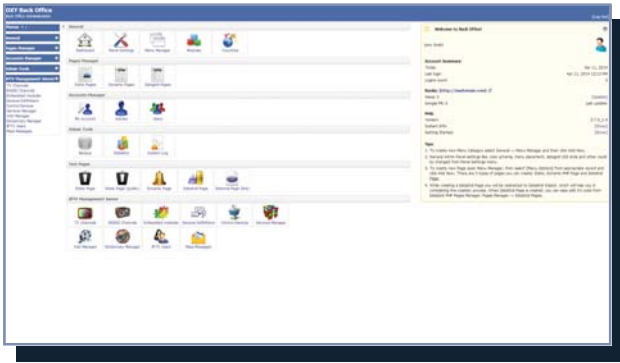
DIY Back Office
Back Office Administrator
Log Out

Menu
General
Pages Manager
Accounts Manager
Admin Tools
IPTV Management Server
TV Channels
Embedded Youtube
Device Definitions
Control Devices
Services Manager
VOD Manager
Dictionary Manager
IPTV Users
Mass Manager

General
Dashboard
Panel Settings
Menu Manager
Modules
Countries

Pages Manager
Static Pages
Dynamic Pages
Detailed Pages

Accounts Manager
My Account
Admins
Users

Admin Tools
Backup
Statistics
System Log

Test Pages
Static Page
Dynamic Page (public)
Dynamic Page
Detailed Page
Detailed Page (test)

IPTV Management Server
TV Channels
Embedded Youtube
Device Definitions
Control Devices
Services Manager
VOD Manager
Dictionary Manager
IPTV Users
Mass Manager

Welcome to Back Office
Account Summary
Ranks
Help
Tips
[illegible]